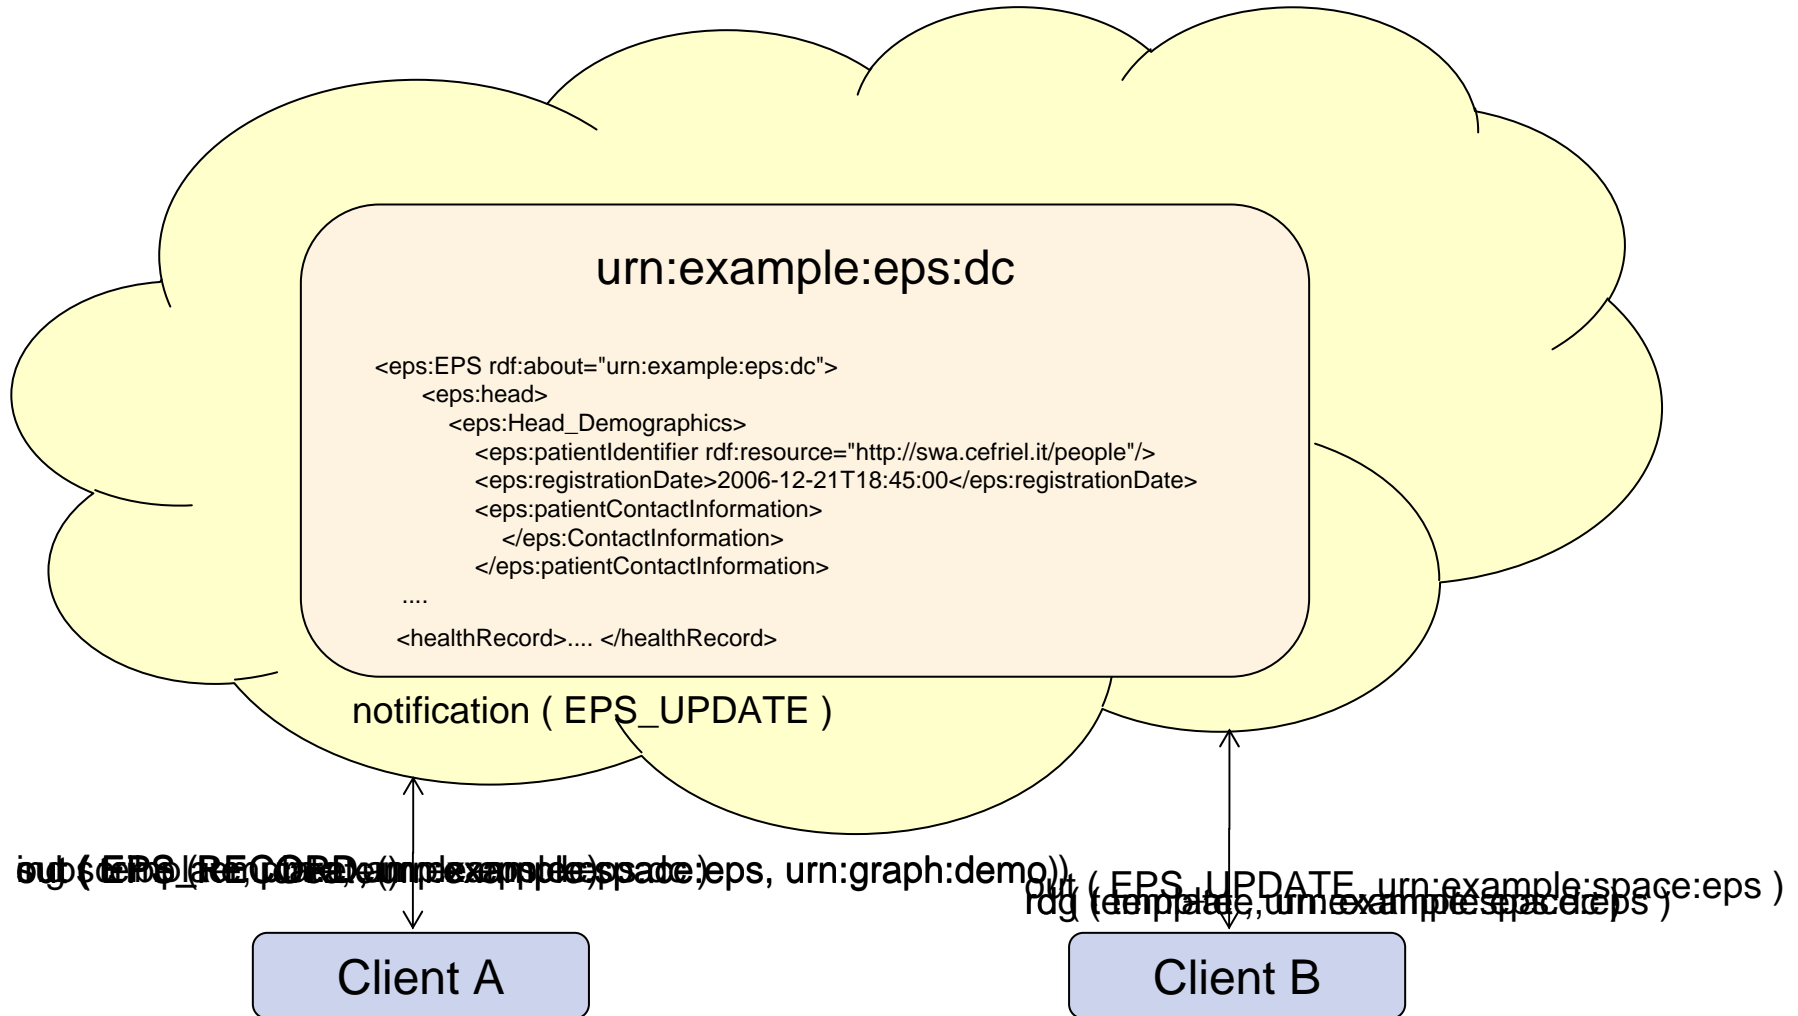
urn:example:eps:dc

<eps:EPS rdf:about="urn:example:eps:dc">
<eps:head>
<eps:Head_Demographics>
<eps:patientIdentifier rdf:resource="http://swa.cefriel.it/people"/>
<eps:registrationDate>2006-12-21T18:45:00</eps:registrationDate>
<eps:patientContactInformation>
</eps:ContactInformation>
</eps:patientContactInformation>
....
<healthRecord>.... </healthRecord>

notification ( EPS_UPDATE )

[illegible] urn:example:space:eps, urn:graph:demo))

out ( EPS_UPDATE, urn:example:space:eps )
rdg ( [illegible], urn:example:space:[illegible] )

Client A

Client B